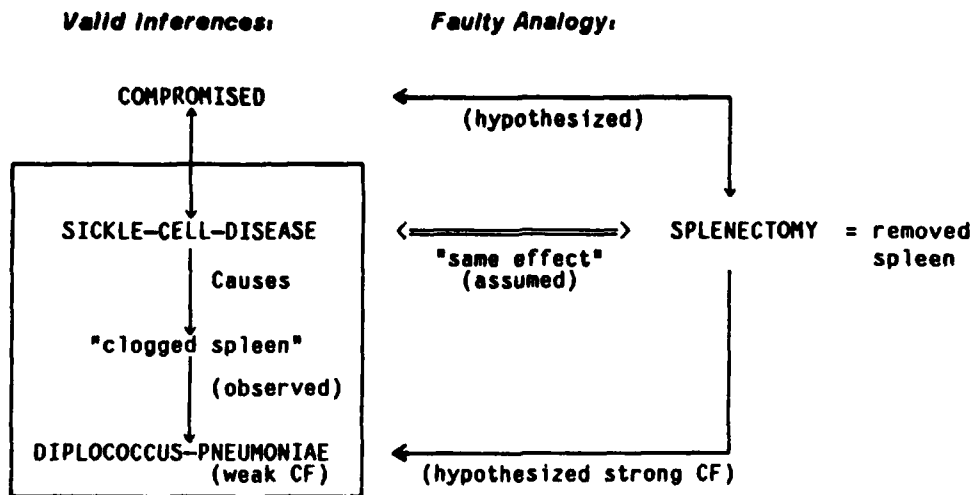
Valid Inferences:

Faulty Analogy:

COMPROMISED

(hypothesized)

SICKLE-CELL-DISEASE

"same effect"
(assumed)

SPLENECTOMY = removed spleen

Causes

"clogged spleen"

(observed)

DIPLOCOCCUS-PNEUMONIAE
(weak CF)

(hypothesized strong CF)